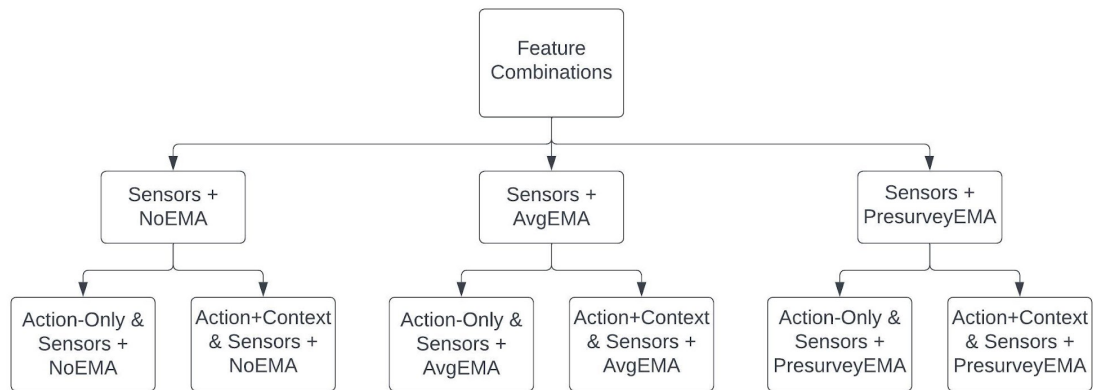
Feature Combinations

Sensors + NoEMA

Sensors + AvgEMA

Sensors + PresurveyEMA

Action-Only & Sensors + NoEMA

Action+Context & Sensors + NoEMA

Action-Only & Sensors + AvgEMA

Action+Context & Sensors + AvgEMA

Action-Only & Sensors + PresurveyEMA

Action+Context & Sensors + PresurveyEMA